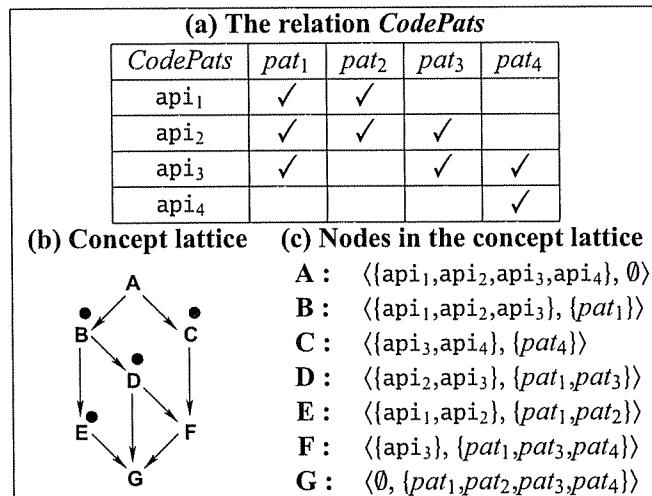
(a) The relation *CodePats*

| *CodePats* | $pat_1$ | $pat_2$ | $pat_3$ | $pat_4$ |
|---|---|---|---|---|
| api$_1$ | ✓ | ✓ | | |
| api$_2$ | ✓ | ✓ | ✓ | |
| api$_3$ | ✓ | | ✓ | ✓ |
| api$_4$ | | | | ✓ |

(b) Concept lattice

A
B C
D
E F
G

(c) Nodes in the concept lattice

**A :** $\langle\{api_1, api_2, api_3, api_4\}, \emptyset\rangle$
**B :** $\langle\{api_1, api_2, api_3\}, \{pat_1\}\rangle$
**C :** $\langle\{api_3, api_4\}, \{pat_4\}\rangle$
**D :** $\langle\{api_2, api_3\}, \{pat_1, pat_3\}\rangle$
**E :** $\langle\{api_1, api_2\}, \{pat_1, pat_2\}\rangle$
**F :** $\langle\{api_3\}, \{pat_1, pat_3, pat_4\}\rangle$
**G :** $\langle\emptyset, \{pat_1, pat_2, pat_3, pat_4\}\rangle$